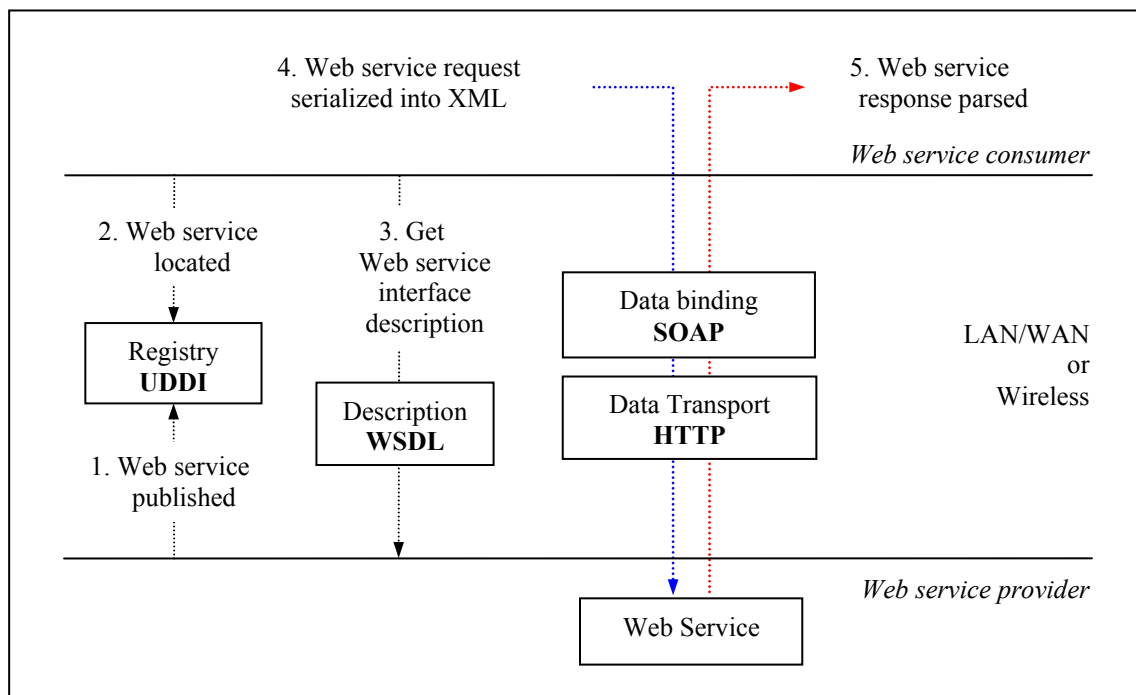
4. Web service request serialized into XML

5. Web service response parsed

*Web service consumer*

2. Web service located

3. Get Web service interface description

Data binding
**SOAP**

LAN/WAN
or
Wireless

Registry
**UDDI**

Description
**WSDL**

Data Transport
**HTTP**

1. Web service published

*Web service provider*

Web Service